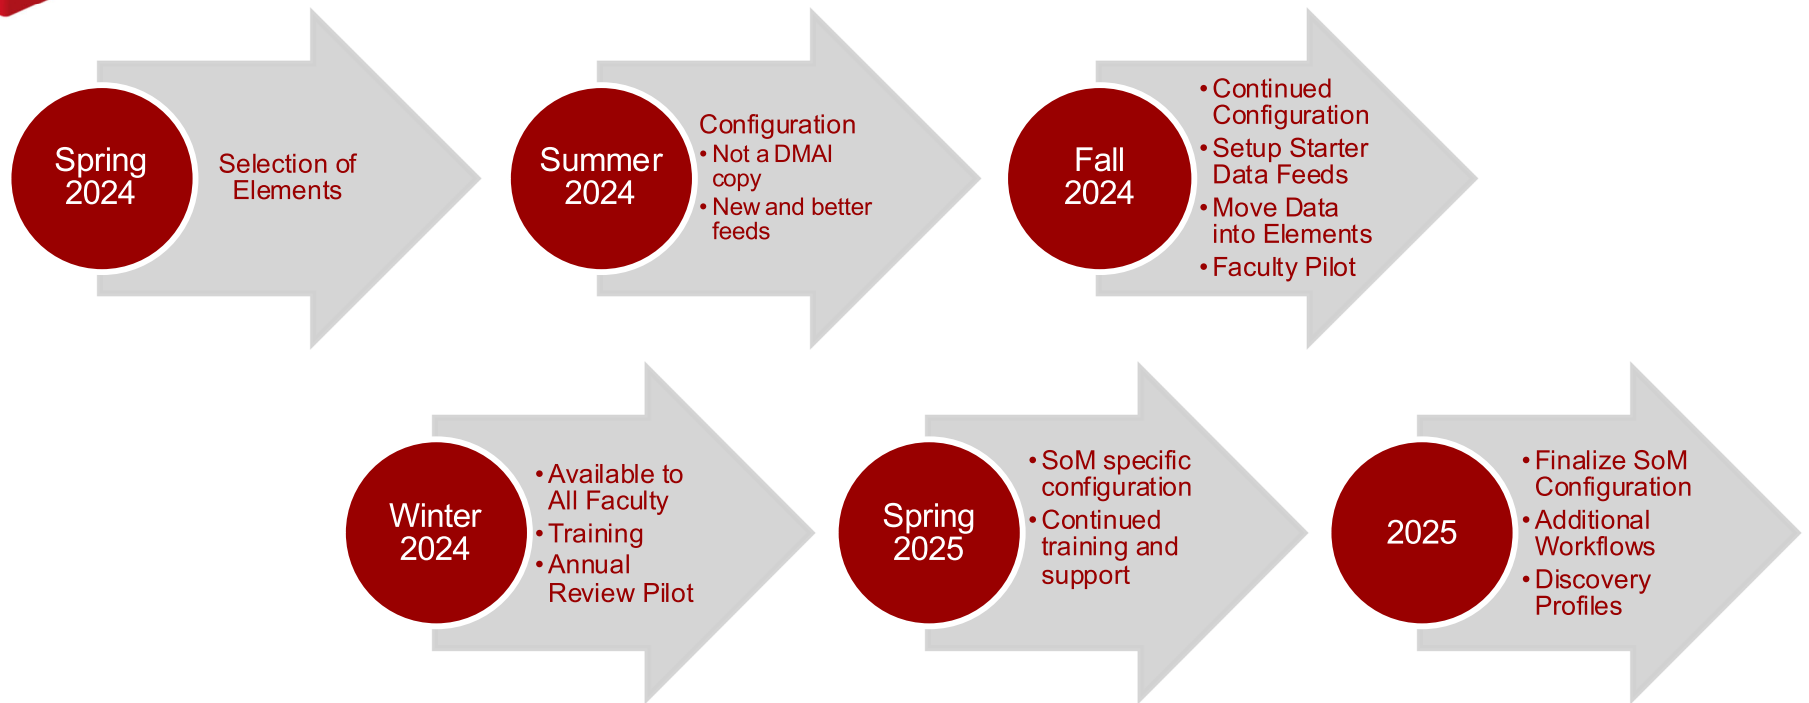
Spring 2024

Selection of Elements

Summer 2024

Configuration
• Not a DMAI copy
• New and better feeds

Fall 2024

• Continued Configuration
• Setup Starter Data Feeds
• Move Data into Elements
• Faculty Pilot

Winter 2024

• Available to All Faculty
• Training
• Annual Review Pilot

Spring 2025

• SoM specific configuration
• Continued training and support

2025

• Finalize SoM Configuration
• Additional Workflows
• Discovery Profiles